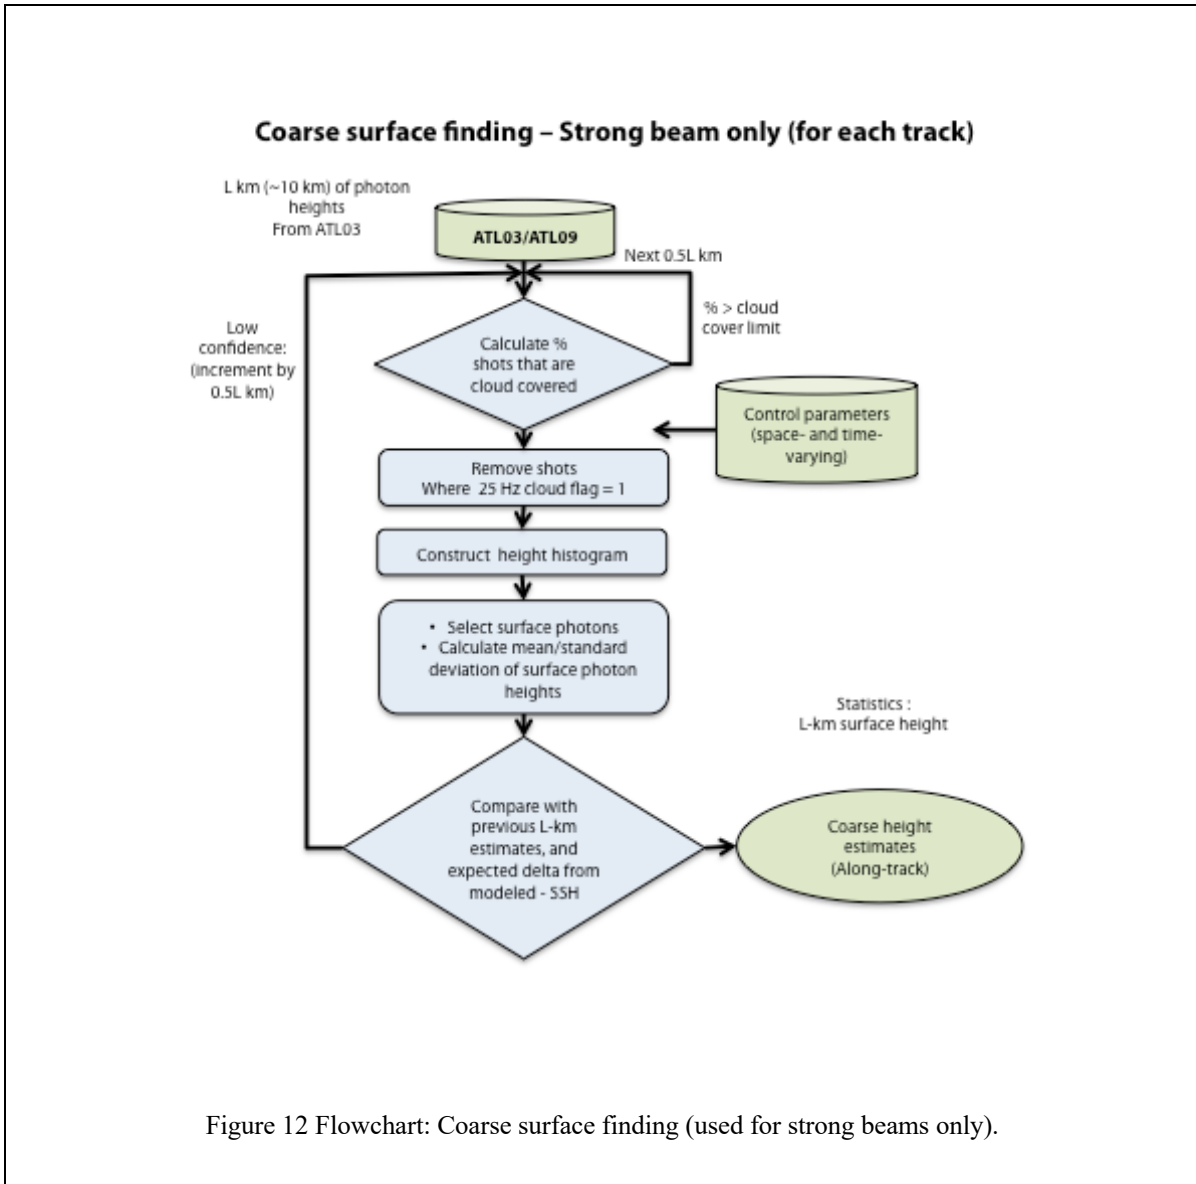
Coarse surface finding – Strong beam only (for each track)

L km (~10 km) of photon heights From ATL03

ATL03/ATL09

Next 0.5L km

% > cloud cover limit

Low confidence: (increment by 0.5L km)

Calculate % shots that are cloud covered

Control parameters (space- and time-varying)

Remove shots Where 25 Hz cloud flag = 1

Construct height histogram

• Select surface photons
• Calculate mean/standard deviation of surface photon heights

Statistics : L-km surface height

Compare with previous L-km estimates, and expected delta from modeled - SSH

Coarse height estimates (Along-track)

Figure 12 Flowchart: Coarse surface finding (used for strong beams only).